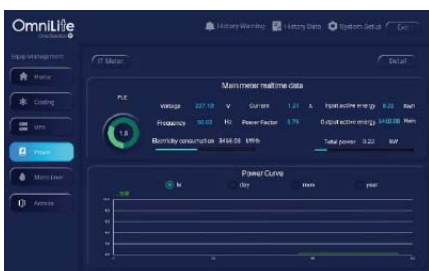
OmniLife

History Warning History Data System Setup Exit

Home

Cooling

UPS

Power

Micro Env

Access

IT Meter

Detail

Main meter realtime data

PUE

1.6

Voltage 227.10 V

Current 1.21 A

Input active energy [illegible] Kwh

Frequency 50.03 Hz

Power Factor 0.75

Output active energy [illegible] Kwh

Electricity consumption 3458.08 kWh

Total power 0.22 kW

Power Curve

hr

day

mon

year